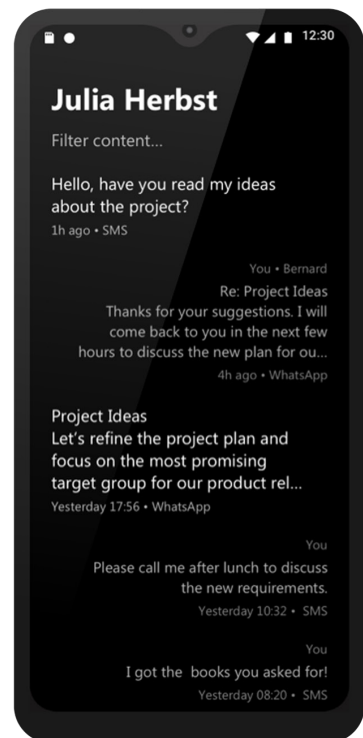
12:30

Julia Herbst

Filter content...

Hello, have you read my ideas about the project?
1h ago • SMS

You • Bernard
Re: Project Ideas
Thanks for your suggestions. I will come back to you in the next few hours to discuss the new plan for ou...
4h ago • WhatsApp

Project Ideas
Let's refine the project plan and focus on the most promising target group for our product rel...
Yesterday 17:56 • WhatsApp

You
Please call me after lunch to discuss the new requirements.
Yesterday 10:32 • SMS

You
I got the books you asked for!
Yesterday 08:20 • SMS